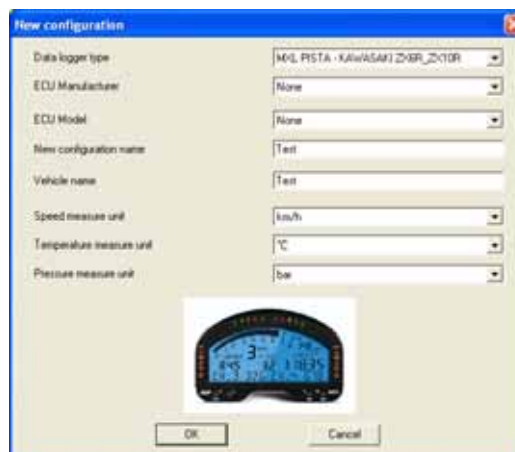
New configuration

Data logger type
MXL PISTA - KAWASAKI ZX6R_ZX10R

ECU Manufacturer
None

ECU Model
None

New configuration name
Test

Vehicle name
Test

Speed measure unit
km/h

Temperature measure unit
°C

Pressure measure unit
bar

OK
Cancel